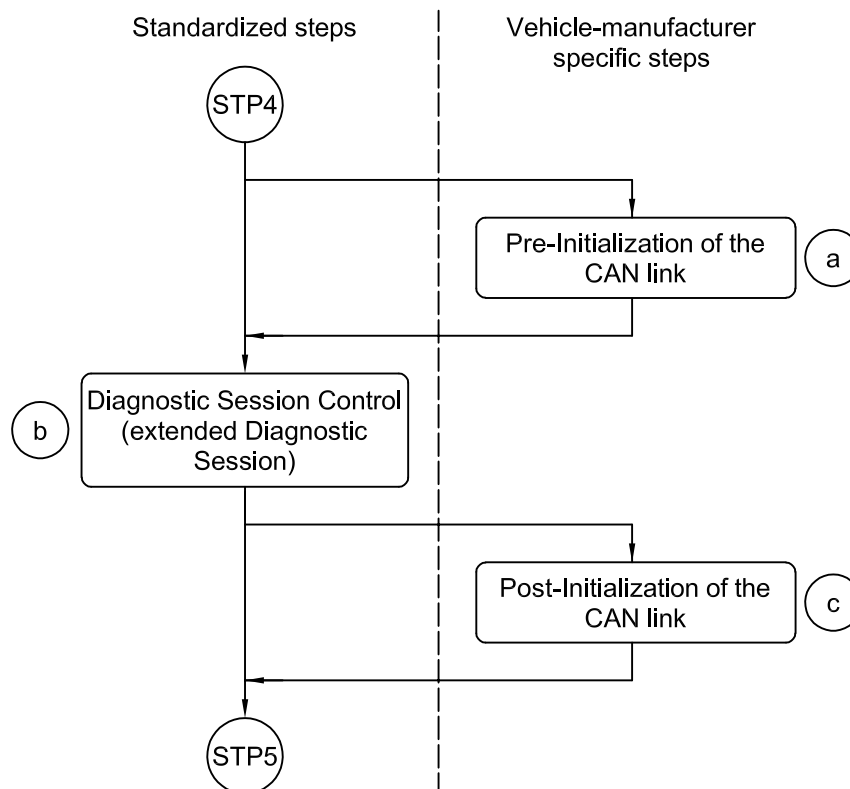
Standardized steps

Vehicle-manufacturer specific steps

STP4

Pre-Initialization of the CAN link

a

Diagnostic Session Control (extended Diagnostic Session)

b

Post-Initialization of the CAN link

c

STP5